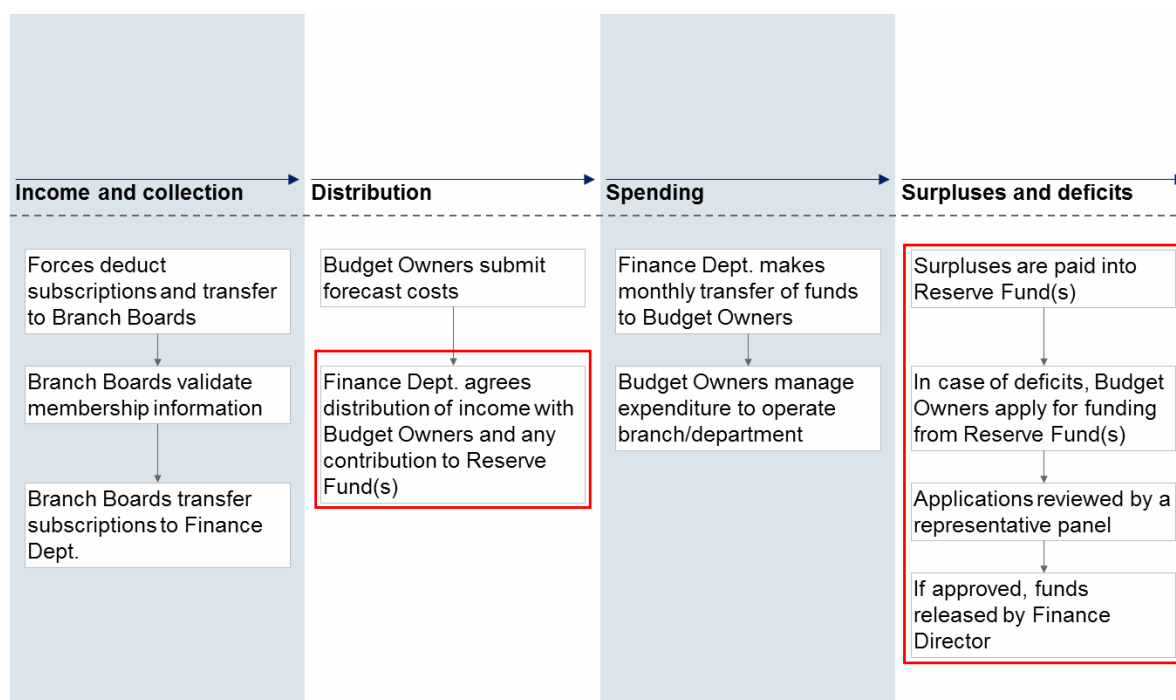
Income and collection

Forces deduct subscriptions and transfer to Branch Boards

Branch Boards validate membership information

Branch Boards transfer subscriptions to Finance Dept.

Distribution

Budget Owners submit forecast costs

Finance Dept. agrees distribution of income with Budget Owners and any contribution to Reserve Fund(s)

Spending

Finance Dept. makes monthly transfer of funds to Budget Owners

Budget Owners manage expenditure to operate branch/department

Surpluses and deficits

Surpluses are paid into Reserve Fund(s)

In case of deficits, Budget Owners apply for funding from Reserve Fund(s)

Applications reviewed by a representative panel

If approved, funds released by Finance Director